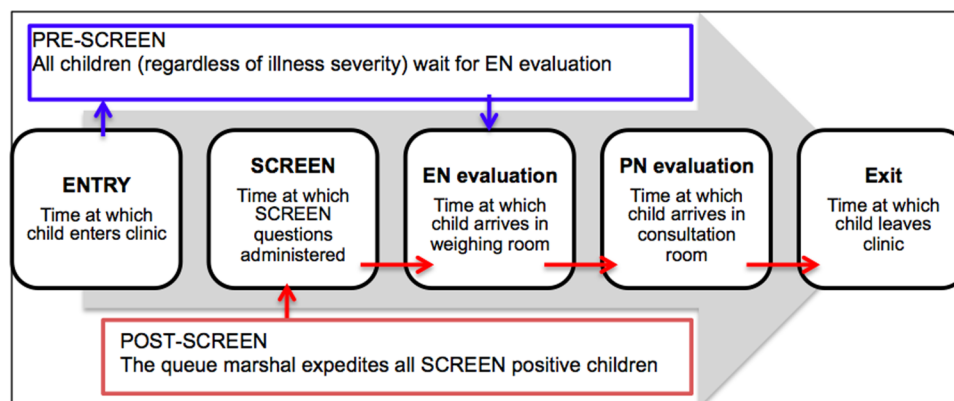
PRE-SCREEN
All children (regardless of illness severity) wait for EN evaluation

ENTRY
Time at which child enters clinic

SCREEN
Time at which SCREEN questions administered

EN evaluation
Time at which child arrives in weighing room

PN evaluation
Time at which child arrives in consultation room

Exit
Time at which child leaves clinic

POST-SCREEN
The queue marshal expedites all SCREEN positive children